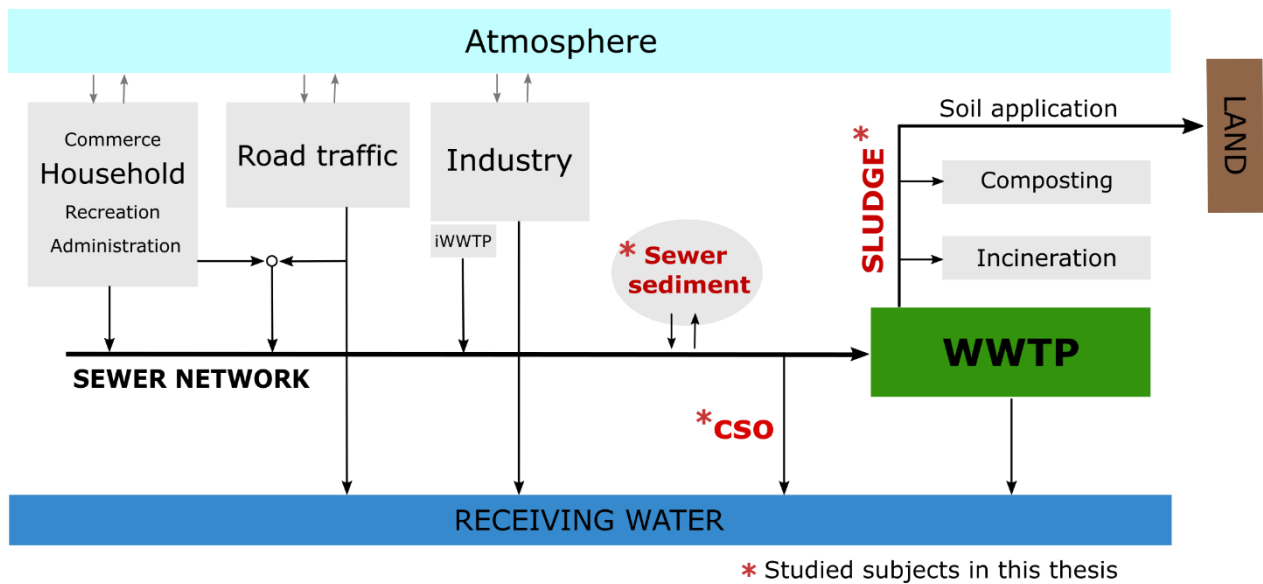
Atmosphere

Commerce
Household
Recreation
Administration

Road traffic

Industry

iWWTP

* Sewer sediment

*
SLUDGE

Soil application

LAND

Composting

Incineration

WWTP

SEWER NETWORK

*CSO

RECEIVING WATER

* Studied subjects in this thesis